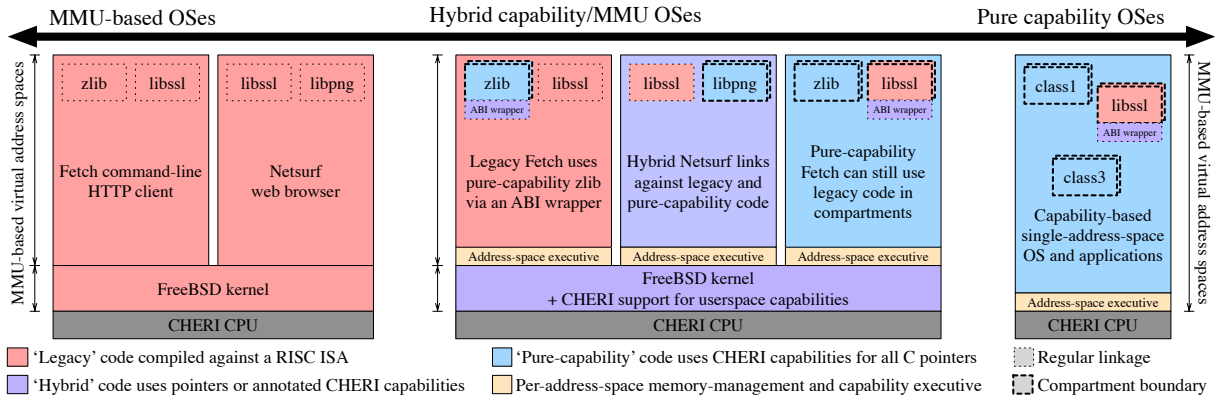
MMU-based OSes

Hybrid capability/MMU OSes

Pure capability OSes

MMU-based virtual address spaces

zlib

libssl

Fetch command-line HTTP client

libssl

libpng

Netsurf web browser

FreeBSD kernel

CHERI CPU

zlib

ABI wrapper

libssl

Legacy Fetch uses pure-capability zlib via an ABI wrapper

Address-space executive

libssl

libpng

Hybrid Netsurf links against legacy and pure-capability code

Address-space executive

zlib

libssl

ABI wrapper

Pure-capability Fetch can still use legacy code in compartments

Address-space executive

FreeBSD kernel + CHERI support for userspace capabilities

CHERI CPU

class1

libssl

ABI wrapper

class3

Capability-based single-address-space OS and applications

Address-space executive

CHERI CPU

MMU-based virtual address spaces

'Legacy' code compiled against a RISC ISA

'Hybrid' code uses pointers or annotated CHERI capabilities

'Pure-capability' code uses CHERI capabilities for all C pointers

Per-address-space memory-management and capability executive

Regular linkage

Compartment boundary